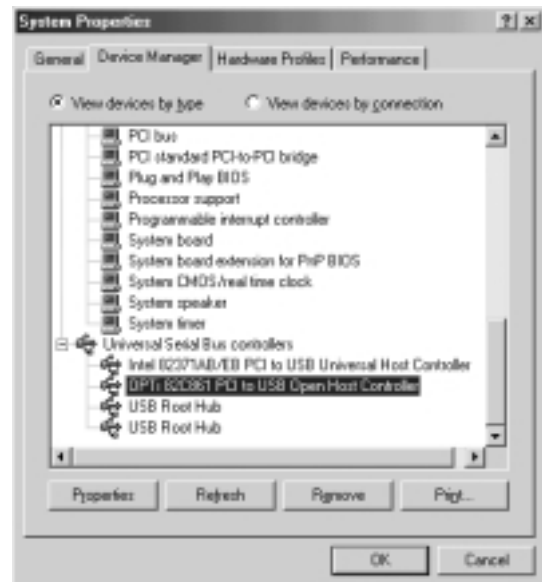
System Properties

?

General | Device Manager | Hardware Profiles | Performance

View devices by type

View devices by connection

PCI bus
PCI standard PCI-to-PCI bridge
Plug and Play BIOS
Processor support
Programmable interrupt controller
System board
System board extension for PnP BIOS
System CMOS/real time clock
System speaker
System timer
Universal Serial Bus controllers
Intel 82371AB/EB PCI to USB Universal Host Controller
OPTi 82C861 PCI to USB Open Host Controller
USB Root Hub
USB Root Hub

Properties | Refresh | Remove | Print...

OK | Cancel